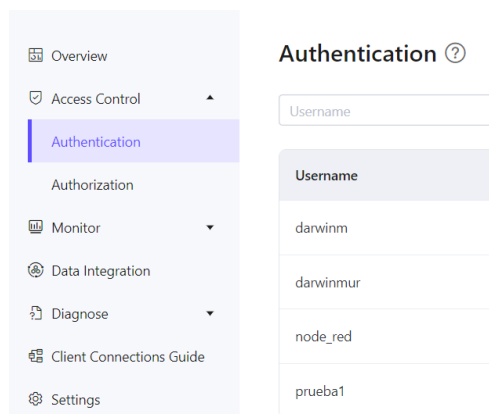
Overview
Access Control
Authentication
Authorization
Monitor
Data Integration
Diagnose
Client Connections Guide
Settings

Authentication ?

Username

| Username |
|---|
| darwinm |
| darwinmur |
| node_red |
| prueba1 |